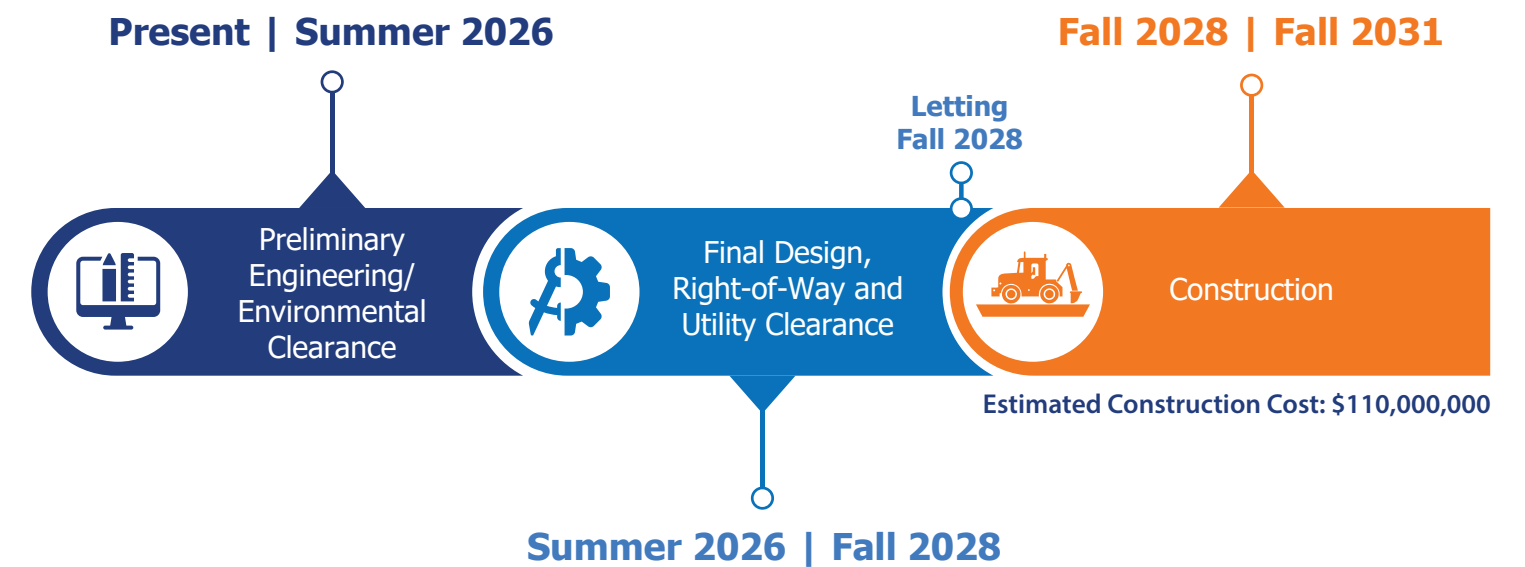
Present | Summer 2026

Fall 2028 | Fall 2031

Letting Fall 2028

Preliminary Engineering/ Environmental Clearance

Final Design, Right-of-Way and Utility Clearance

Construction

Estimated Construction Cost: $110,000,000

Summer 2026 | Fall 2028